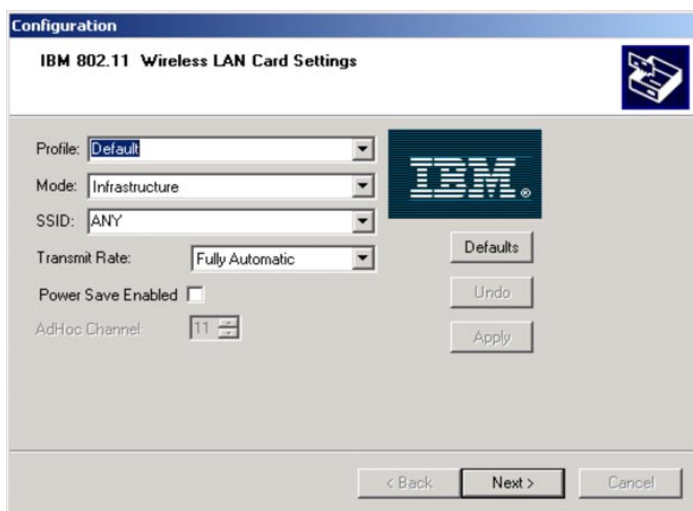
Configuration

IBM 802.11 Wireless LAN Card Settings

Profile: Default

Mode: Infrastructure

SSID: ANY

Transmit Rate: Fully Automatic

Power Save Enabled

AdHoc Channel: 11

IBM

Defaults

Undo

Apply

< Back

Next >

Cancel